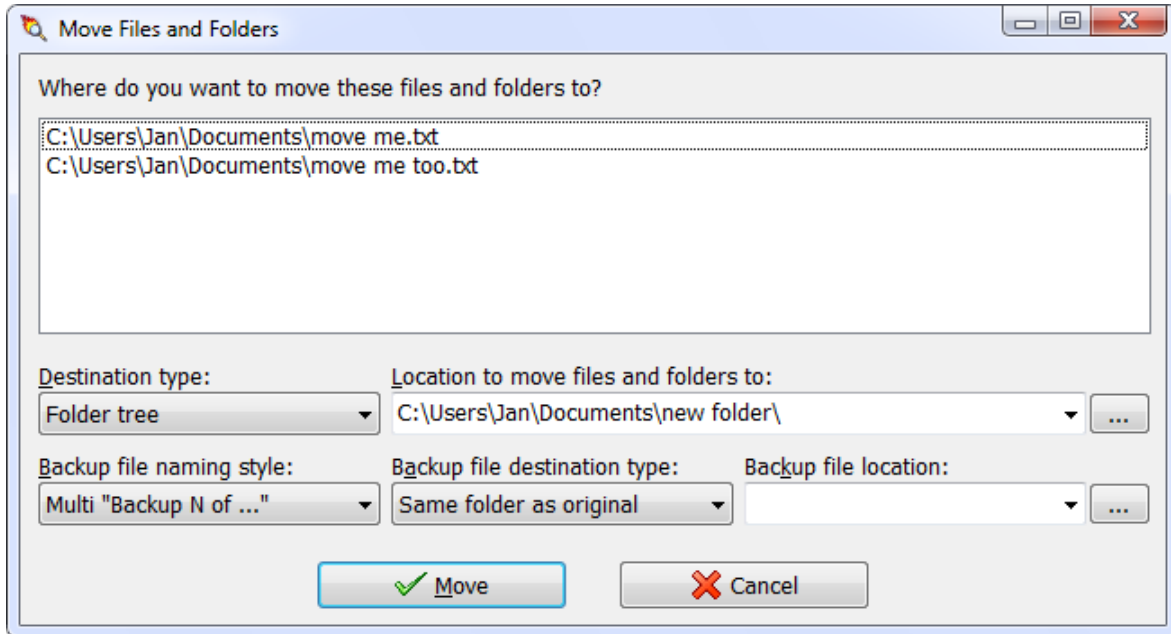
Move Files and Folders

Where do you want to move these files and folders to?

C:\Users\Jan\Documents\move me.txt
C:\Users\Jan\Documents\move me too.txt

Destination type:
Folder tree

Location to move files and folders to:
C:\Users\Jan\Documents\new folder\

...

Backup file naming style:
Multi "Backup N of ..."

Backup file destination type:
Same folder as original

Backup file location:

...

Move

Cancel